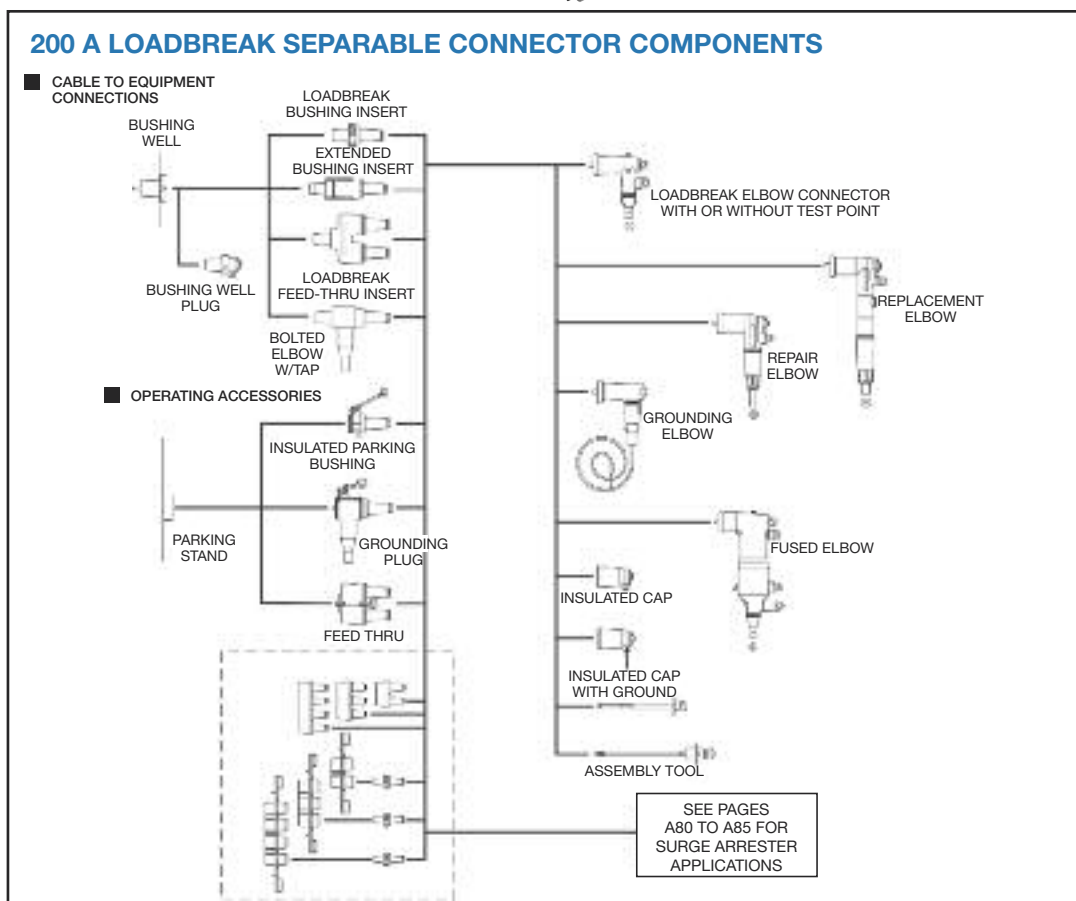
200 A LOADBREAK SEPARABLE CONNECTOR COMPONENTS

CABLE TO EQUIPMENT CONNECTIONS

BUSHING WELL

LOADBREAK BUSHING INSERT

EXTENDED BUSHING INSERT

LOADBREAK ELBOW CONNECTOR WITH OR WITHOUT TEST POINT

BUSHING WELL PLUG

LOADBREAK FEED-THRU INSERT

REPLACEMENT ELBOW

BOLTED ELBOW W/TAP

REPAIR ELBOW

OPERATING ACCESSORIES

GROUNDING ELBOW

INSULATED PARKING BUSHING

PARKING STAND

GROUNDING PLUG

FUSED ELBOW

INSULATED CAP

FEED THRU

INSULATED CAP WITH GROUND

ASSEMBLY TOOL

SEE PAGES A80 TO A85 FOR SURGE ARRESTER APPLICATIONS